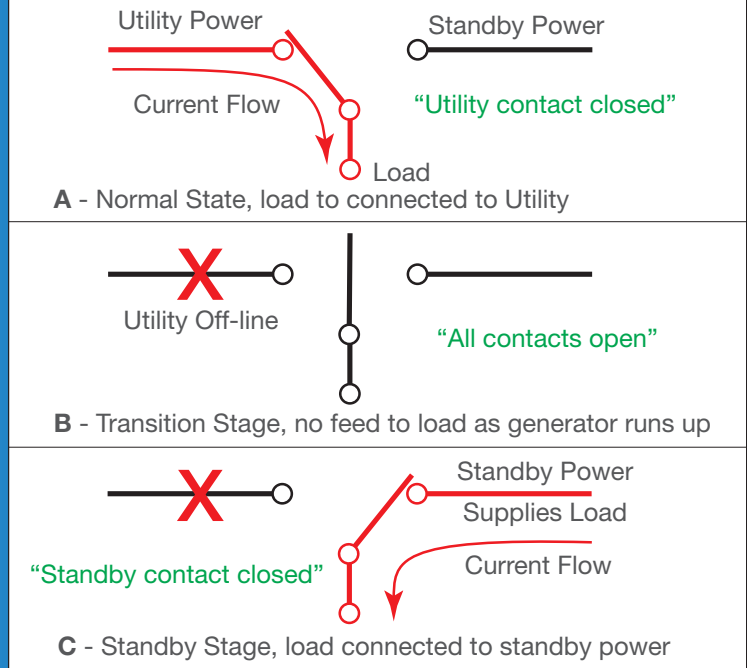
Utility Power

Standby Power

Current Flow

“Utility contact closed”

Load

**A** - Normal State, load to connected to Utility

X

Utility Off-line

“All contacts open”

**B** - Transition Stage, no feed to load as generator runs up

X

Standby Power Supplies Load

“Standby contact closed”

Current Flow

**C** - Standby Stage, load connected to standby power